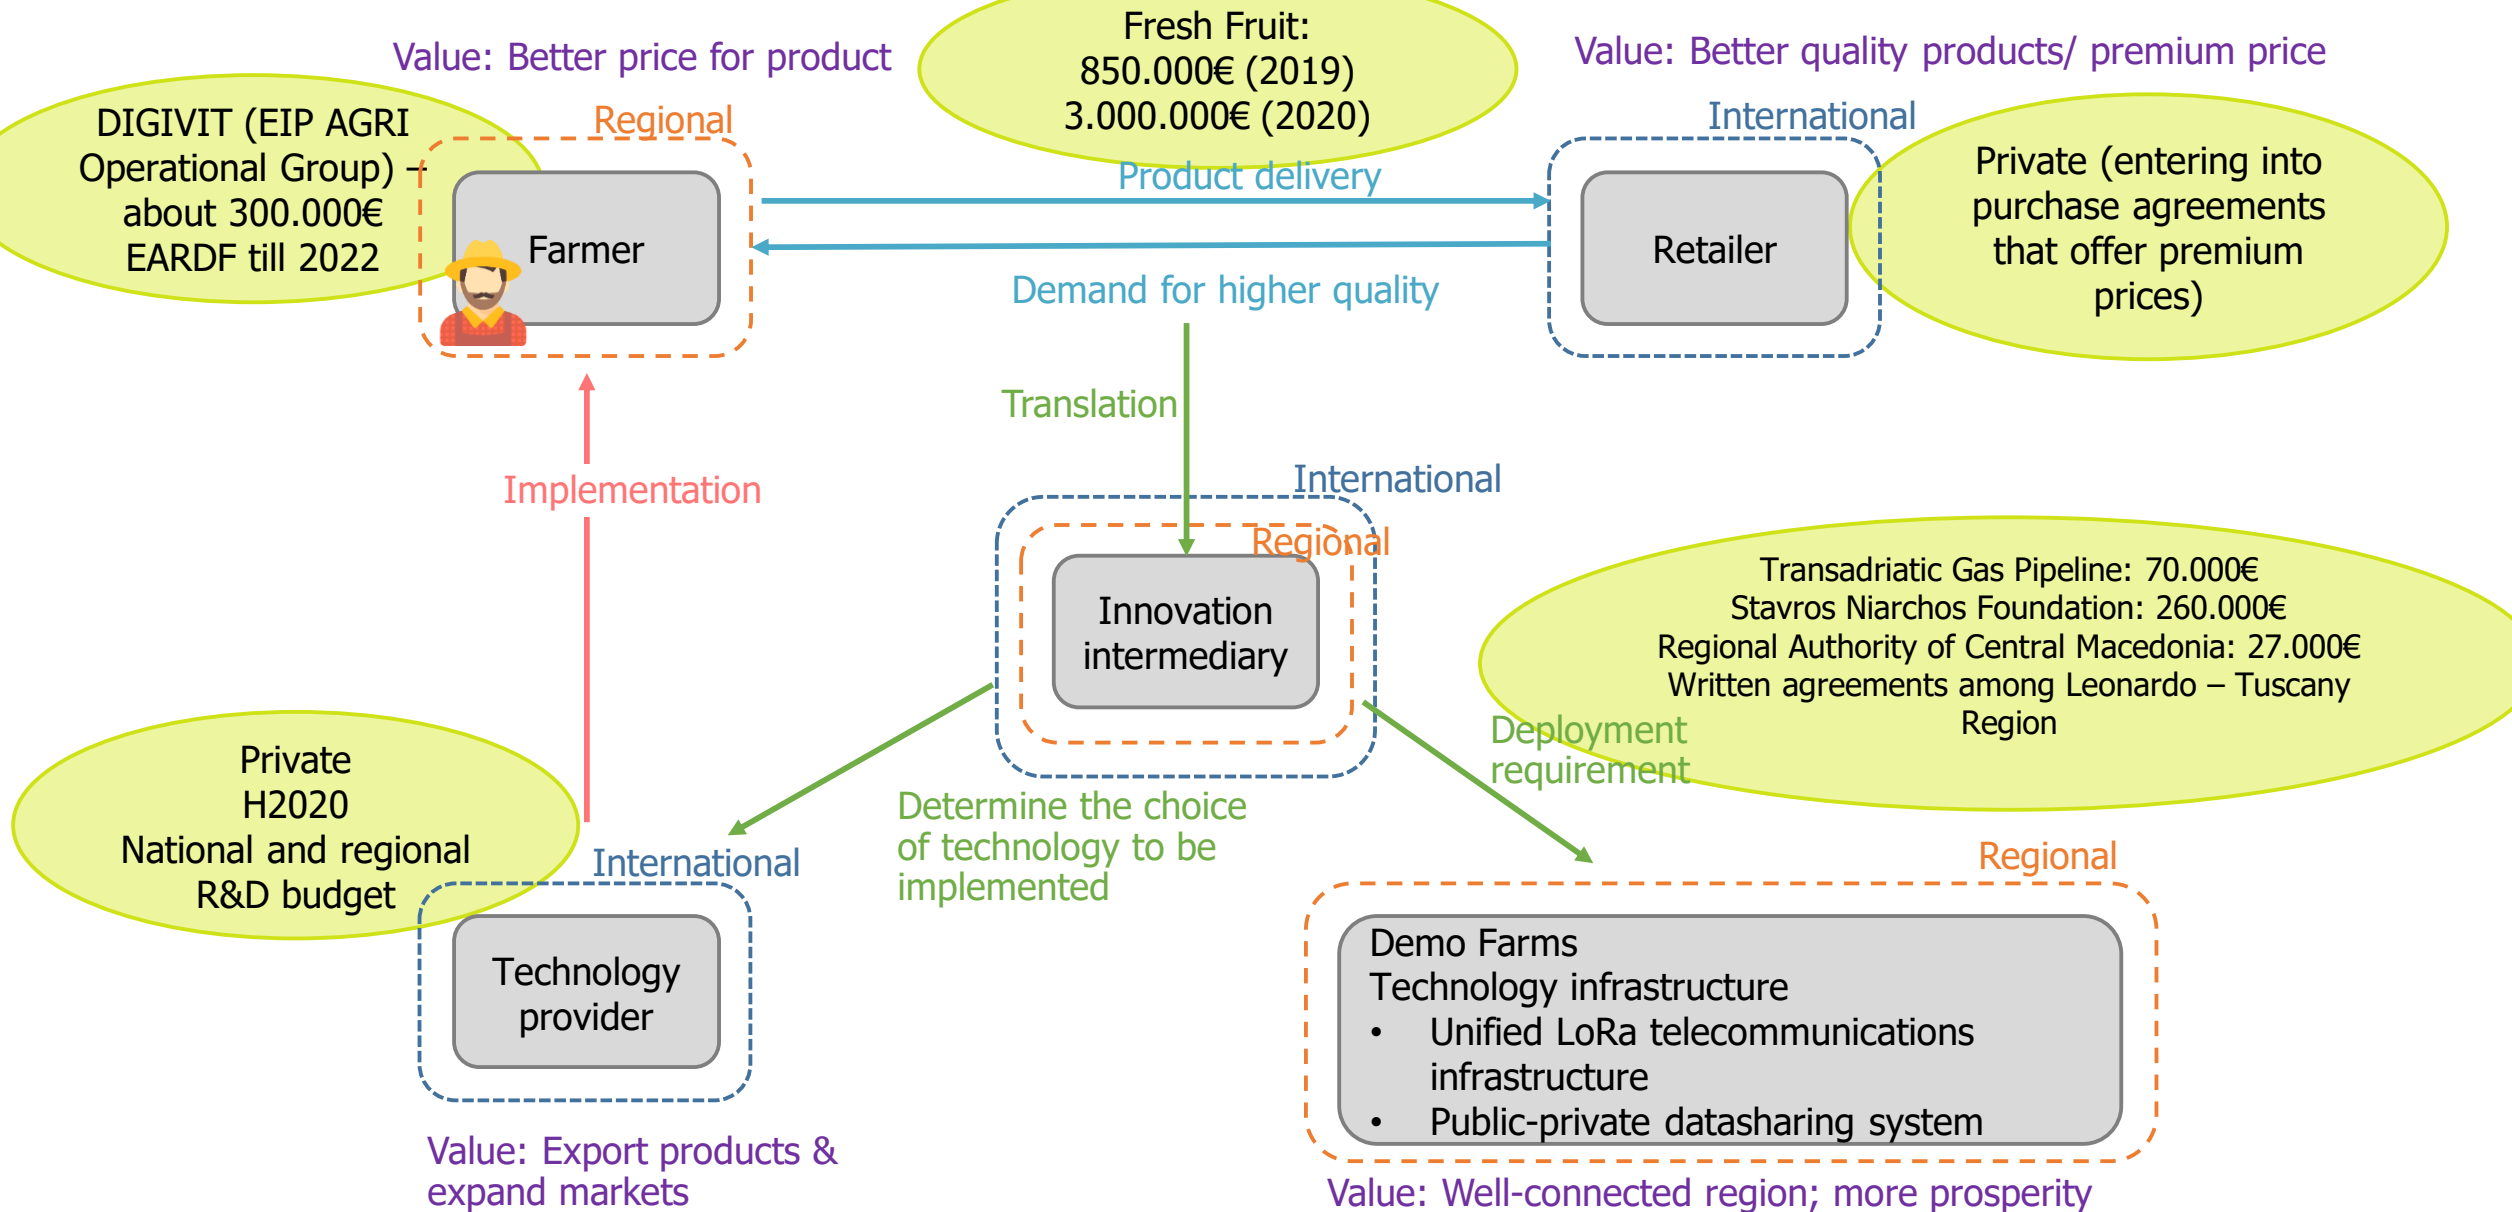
Value: Better price for product

Fresh Fruit:
850.000€ (2019)
3.000.000€ (2020)

Value: Better quality products/ premium price

DIGIVIT (EIP AGRI Operational Group) – about 300.000€ EARDF till 2022

Regional

Farmer

Product delivery

Demand for higher quality

International

Retailer

Private (entering into purchase agreements that offer premium prices)

Translation

Implementation

International

Regional

Innovation intermediary

Transadriatic Gas Pipeline: 70.000€
Stavros Niarchos Foundation: 260.000€
Regional Authority of Central Macedonia: 27.000€
Written agreements among Leonardo – Tuscany Region

Deployment requirement

Private
H2020
National and regional R&D budget

International

Technology provider

Determine the choice of technology to be implemented

Regional

Demo Farms
Technology infrastructure
• Unified LoRa telecommunications infrastructure
• Public-private datasharing system

Value: Export products & expand markets

Value: Well-connected region; more prosperity